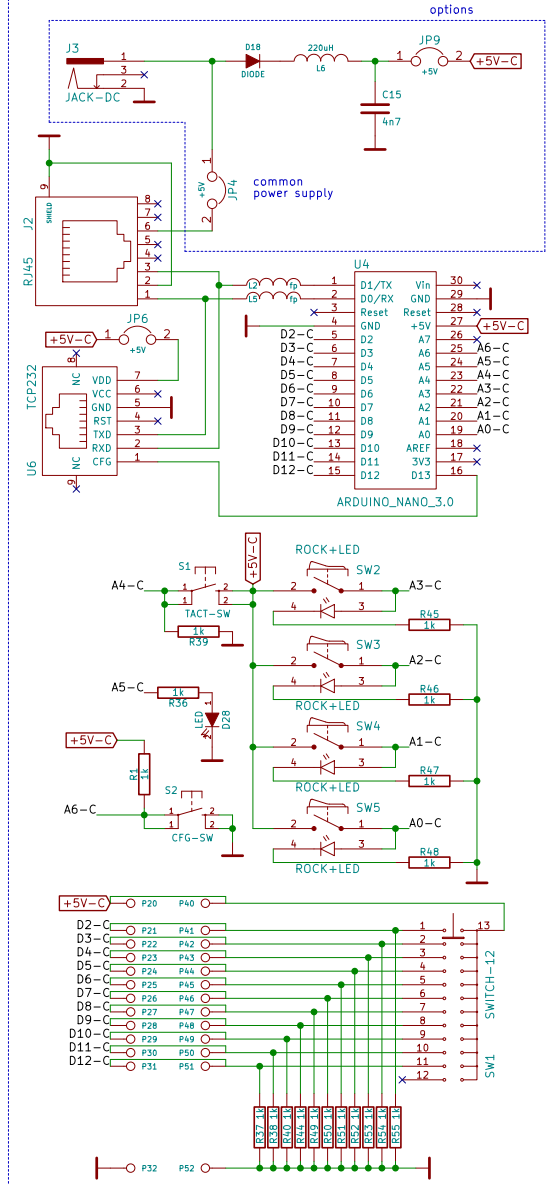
options

J3
1
3
2
JACK-DC
D18
DIODE
220uH
L6
1
JP9
2
+5V
+5V-C
C15
4n7
+5V
1
JP4
2
common
power supply

SHIELD
9
J2
RJ45
8
7
6
5
4
3
2
1

L2
fp
L5
fp

U4
1 D1/TX
2 D0/RX
3 Reset
4 GND
D2-C 5 D2
D3-C 6 D3
D4-C 7 D4
D5-C 8 D5
D6-C 9 D6
D7-C 10 D7
D8-C 11 D8
D9-C 12 D9
D10-C 13 D10
D11-C 14 D11
D12-C 15 D12
Vin 30
GND 29
Reset 28
+5V 27 +5V-C
A7 26
A6 25 A6-C
A5 24 A5-C
A4 23 A4-C
A3 22 A3-C
A2 21 A2-C
A1 20 A1-C
A0 19 A0-C
AREF 18
3V3 17
D13 16
ARDUINO_NANO_3.0

+5V-C
1
JP6
2
+5V
8
TCP232
NC
VDD 7
VCC 6
GND 5
RST 4
TXD 3
RXD 2
CFG 1
NC
9
U6

+5V-C
ROCK+LED
A4-C
S1
1
2
1
2
TACT-SW
1k
R39
2
1
SW2
A3-C
4
3
R45
1k
ROCK+LED
2
1
SW3
A2-C
4
3
R46
1k
ROCK+LED
A5-C
1k
R36
LED
D28
+5V-C
R1
1k
2
1
SW4
A1-C
4
3
R47
1k
ROCK+LED
A6-C
S2
1
2
1
2
CFG-SW
2
1
SW5
A0-C
4
3
R48
1k
ROCK+LED

+5V-C P20 P40
D2-C P21 P41
D3-C P22 P42
D4-C P23 P43
D5-C P24 P44
D6-C P25 P45
D7-C P26 P46
D8-C P27 P47
D9-C P28 P48
D10-C P29 P49
D11-C P30 P50
D12-C P31 P51
1
2
3
4
5
6
7
8
9
10
11
12
13
SWITCH-12
SW1
R37 1k
R38 1k
R40 1k
R44 1k
R49 1k
R50 1k
R51 1k
R52 1k
R53 1k
R54 1k
R55 1k
P32 P52